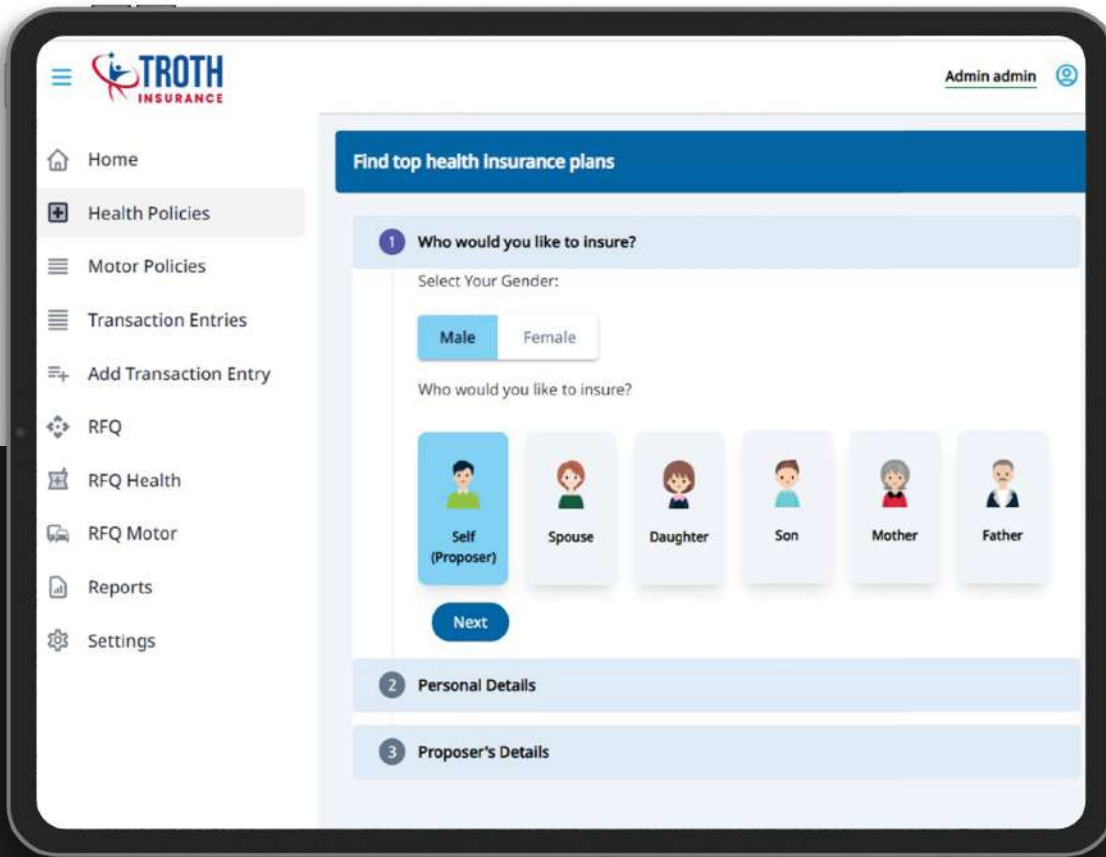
TROTH
INSURANCE

Admin admin

Home
Health Policies
Motor Policies
Transaction Entries
Add Transaction Entry
RFQ
RFQ Health
RFQ Motor
Reports
Settings

Find top health insurance plans

1 Who would you like to insure?

Select Your Gender:

Male Female

Who would you like to insure?

Self (Proposer)
Spouse
Daughter
Son
Mother
Father

Next

2 Personal Details

3 Proposer's Details